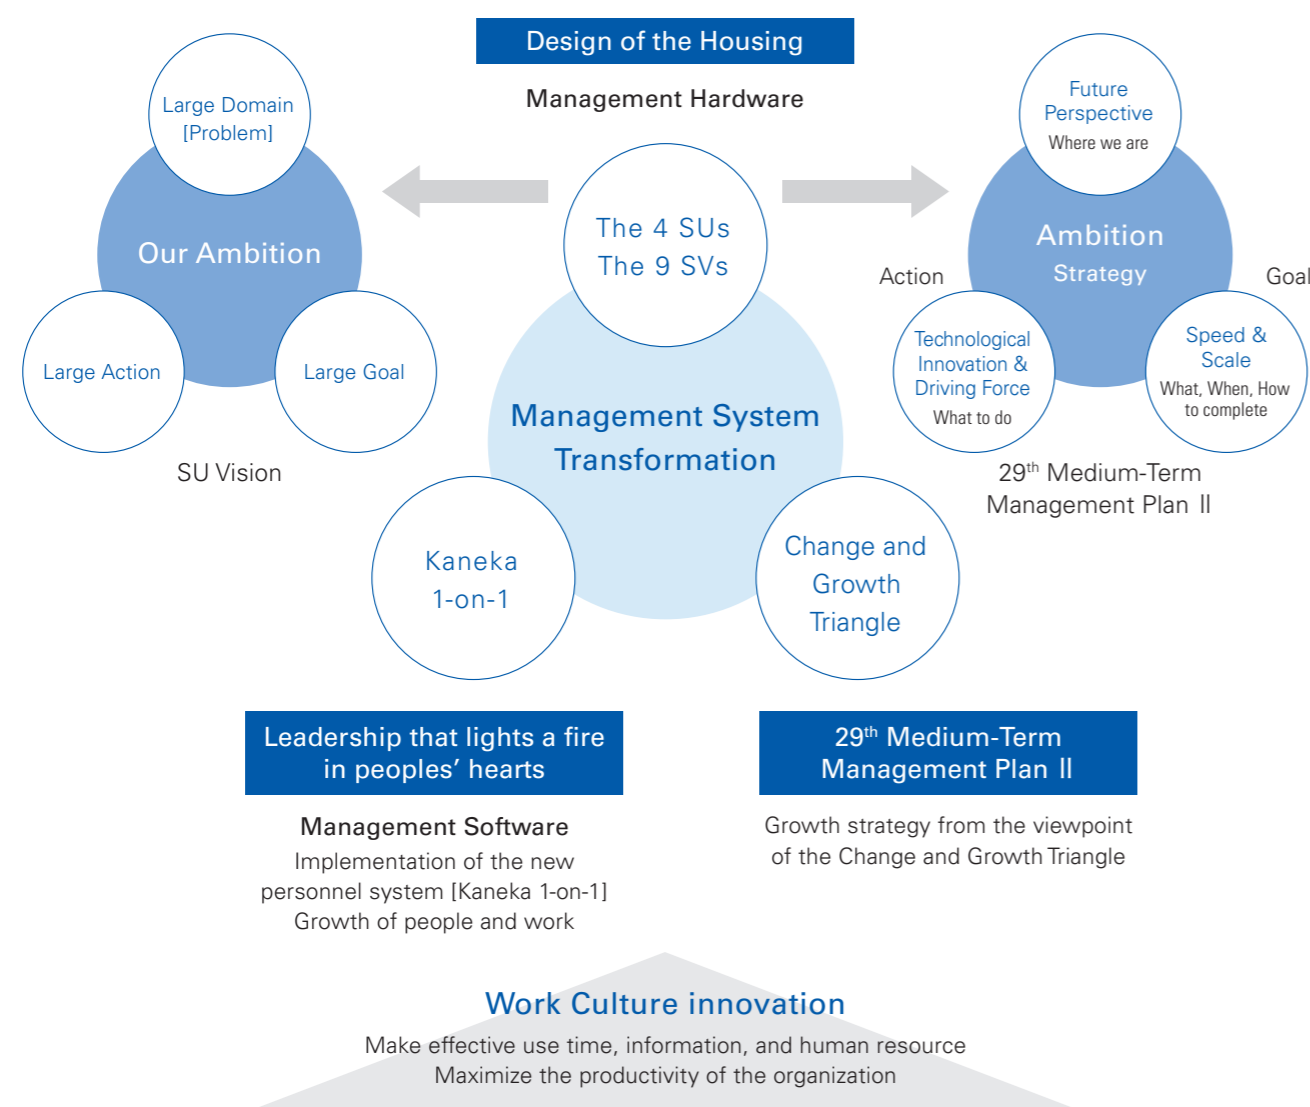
Design of the Housing

Management Hardware

Large Domain [Problem]

Our Ambition

Large Action

Large Goal

SU Vision

The 4 SUs
The 9 SVs

Management System Transformation

Kaneka 1-on-1

Change and Growth Triangle

Future Perspective
Where we are

Ambition
Strategy

Action

Goal

Technological Innovation & Driving Force
What to do

Speed & Scale
What, When, How to complete

29$^{th}$ Medium-Term Management Plan Ⅱ

Leadership that lights a fire in peoples’ hearts

Management Software
Implementation of the new personnel system [Kaneka 1-on-1]
Growth of people and work

29$^{th}$ Medium-Term Management Plan Ⅱ

Growth strategy from the viewpoint of the Change and Growth Triangle

Work Culture innovation
Make effective use time, information, and human resource
Maximize the productivity of the organization